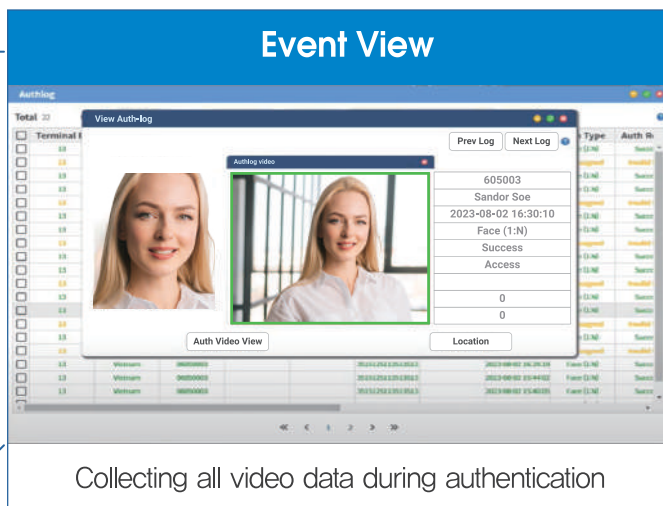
Event View

Authlog

Total 32

Terminal

Type

Auth R

View Auth-log

Prev Log

Next Log

Authlog video

605003

Sandor Soe

2023-08-02 16:30:10

Face (1:N)

Success

Access

0

0

Auth Video View

Location

1 2

Collecting all video data during authentication